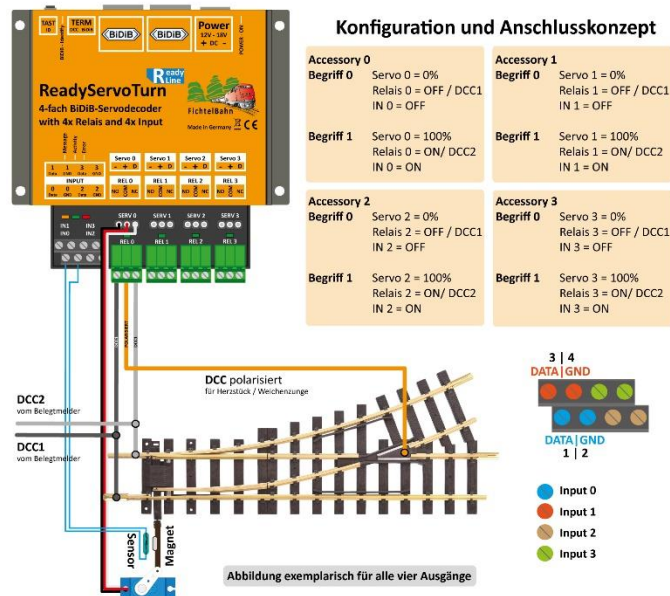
TAST ID
TERM DCC BiDiB
BiDiB
BiDiB
Power
12V - 18V
+ DC -
ReadyServoTurn
Ready Line
4-fach BiDiB-Servodecoder with 4x Relais and 4x Input
FichtelBahn
Made in Germany
CE
INPUT
Servo 0
Servo 1
Servo 2
Servo 3
REL 0
REL 1
REL 2
REL 3
SERVO 0
SERV 1
SERV 2
SERV 3
IN1
IN3
IN0
IN2

Konfiguration und Anschlusskonzept

Accessory 0
Begriff 0 Servo 0 = 0%
Relais 0 = OFF / DCC1
IN 0 = OFF

Begriff 1 Servo 0 = 100%
Relais 0 = ON/ DCC2
IN 0 = ON

Accessory 1
Begriff 0 Servo 1 = 0%
Relais 1 = OFF / DCC1
IN 1 = OFF

Begriff 1 Servo 1 = 100%
Relais 1 = ON/ DCC2
IN 1 = ON

Accessory 2
Begriff 0 Servo 2 = 0%
Relais 2 = OFF / DCC1
IN 2 = OFF

Begriff 1 Servo 2 = 100%
Relais 2 = ON/ DCC2
IN 2 = ON

Accessory 3
Begriff 0 Servo 3 = 0%
Relais 3 = OFF / DCC1
IN 3 = OFF

Begriff 1 Servo 3 = 100%
Relais 3 = ON/ DCC2
IN 3 = ON

3 | 4
DATA | GND
DATA | GND
1 | 2

DCC polarisiert
für Herzstück / Weichenzunge

DCC2
vom Belegtmelder

DCC1
vom Belegtmelder

Input 0
Input 1
Input 2
Input 3

Sensor
Magnet

Abbildung exemplarisch für alle vier Ausgänge